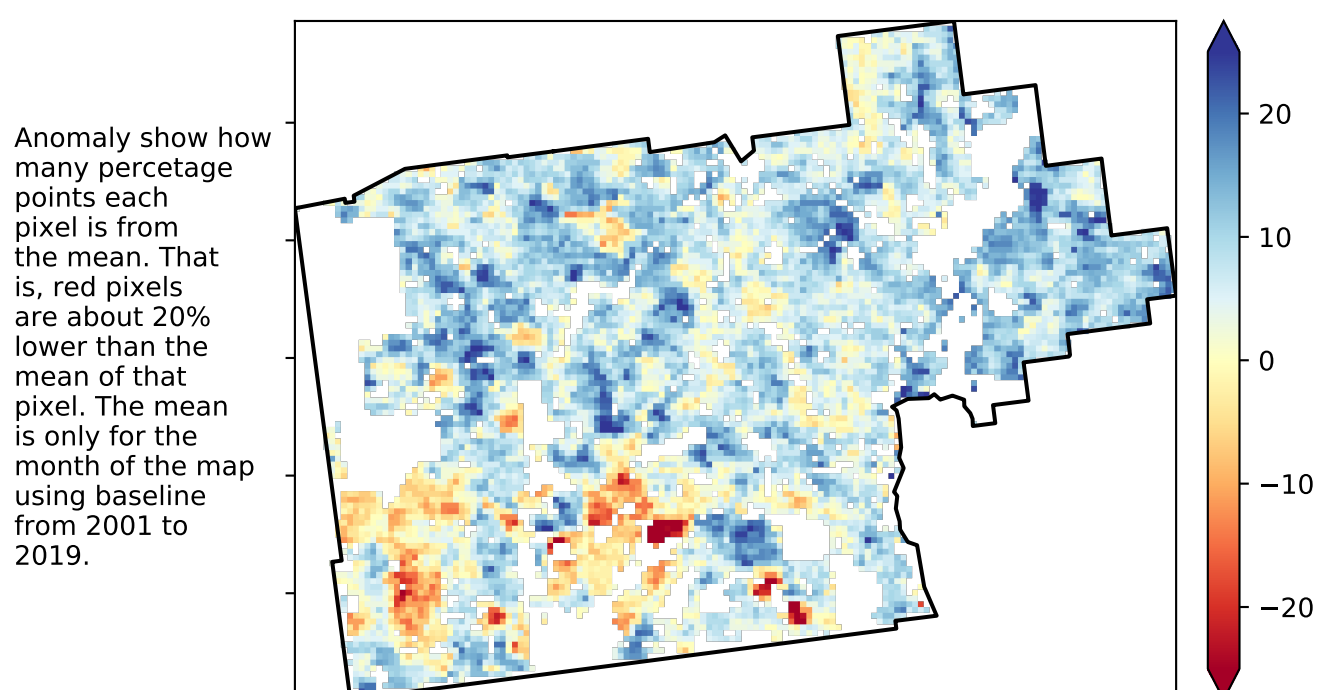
Anomaly show how many percetage points each pixel is from the mean. That is, red pixels are about 20% lower than the mean of that pixel. The mean is only for the month of the map using baseline from 2001 to 2019.

20
10
0
−10
−20